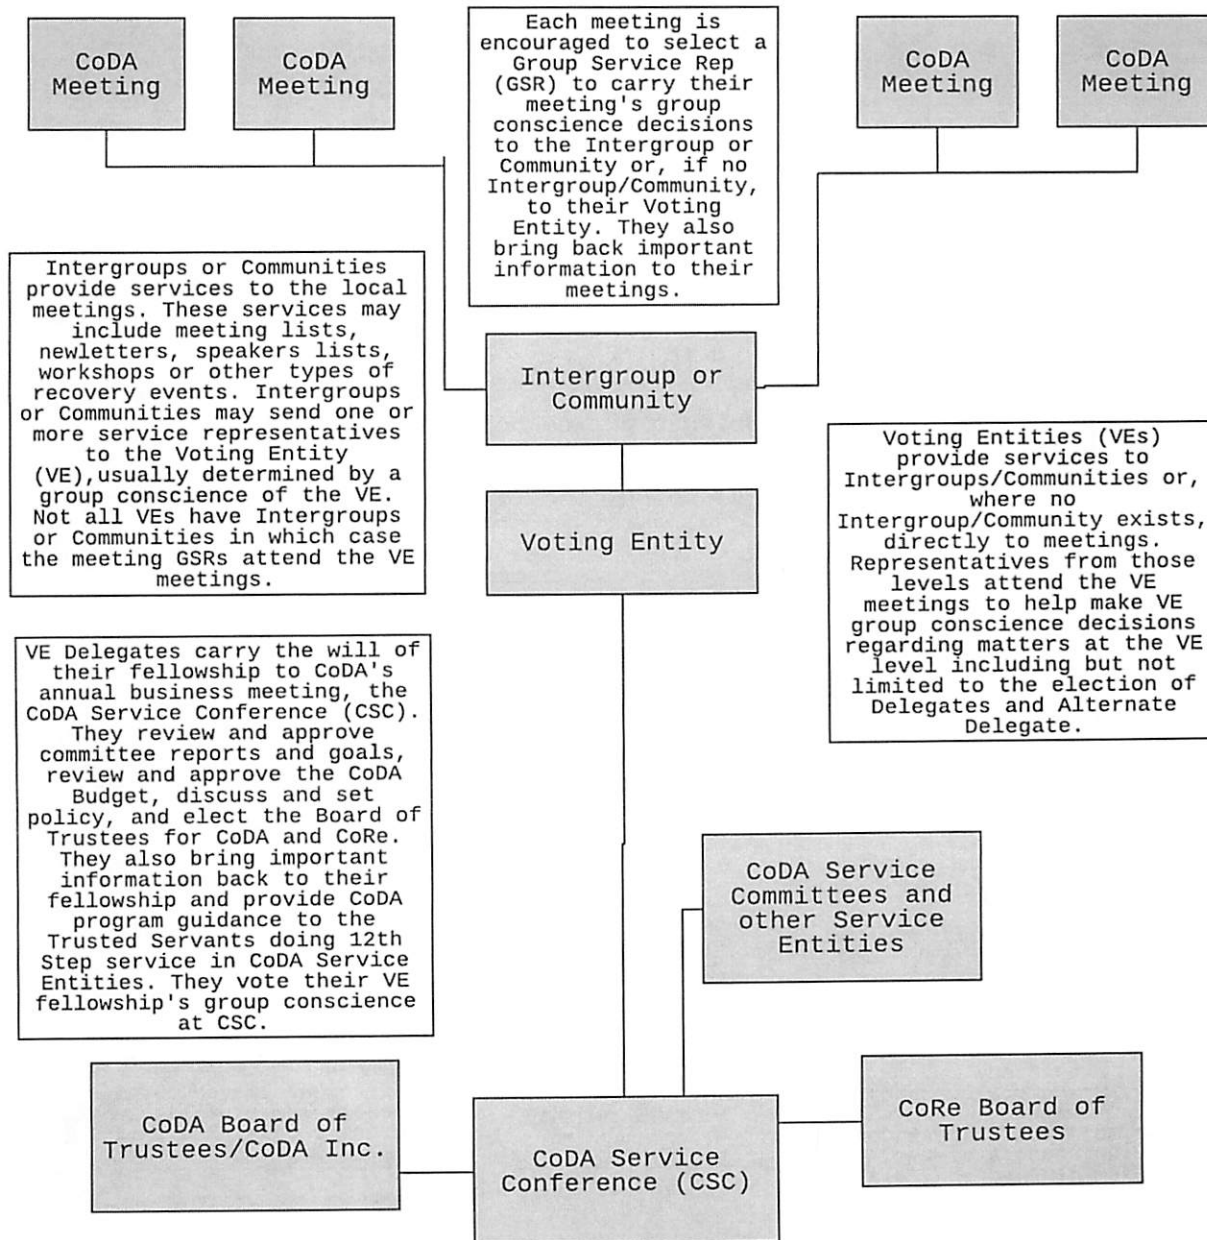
CoDA Meeting

CoDA Meeting

Each meeting is encouraged to select a Group Service Rep (GSR) to carry their meeting's group conscience decisions to the Intergroup or Community or, if no Intergroup/Community, to their Voting Entity. They also bring back important information to their meetings.

CoDA Meeting

CoDA Meeting

Intergroups or Communities provide services to the local meetings. These services may include meeting lists, newletters, speakers lists, workshops or other types of recovery events. Intergroups or Communities may send one or more service representatives to the Voting Entity (VE),usually determined by a group conscience of the VE. Not all VEs have Intergroups or Communities in which case the meeting GSRs attend the VE meetings.

Intergroup or Community

Voting Entity

Voting Entities (VEs) provide services to Intergroups/Communities or, where no Intergroup/Community exists, directly to meetings. Representatives from those levels attend the VE meetings to help make VE group conscience decisions regarding matters at the VE level including but not limited to the election of Delegates and Alternate Delegate.

VE Delegates carry the will of their fellowship to CoDA's annual business meeting, the CoDA Service Conference (CSC). They review and approve committee reports and goals, review and approve the CoDA Budget, discuss and set policy, and elect the Board of Trustees for CoDA and CoRe. They also bring important information back to their fellowship and provide CoDA program guidance to the Trusted Servants doing 12th Step service in CoDA Service Entities. They vote their VE fellowship's group conscience at CSC.

CoDA Service Committees and other Service Entities

CoDA Board of Trustees/CoDA Inc.

CoDA Service Conference (CSC)

CoRe Board of Trustees